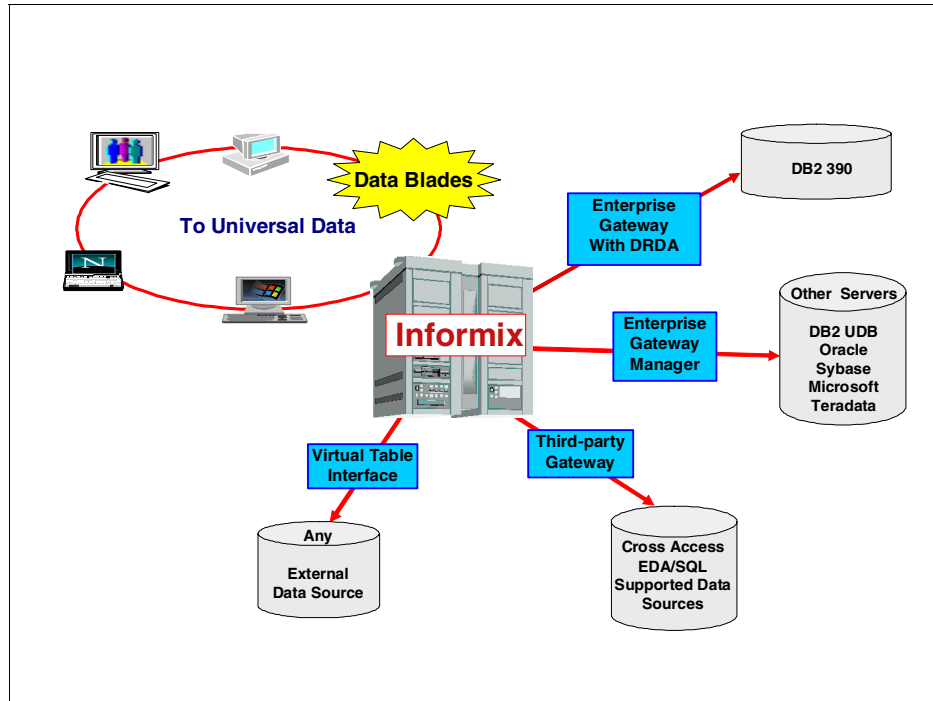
Data Blades

To Universal Data

N

Informix

Enterprise Gateway With DRDA

DB2 390

Enterprise Gateway Manager

Other Servers

DB2 UDB
Oracle
Sybase
Microsoft
Teradata

Virtual Table Interface

Third-party Gateway

Any

External Data Source

Cross Access
EDA/SQL
Supported Data Sources